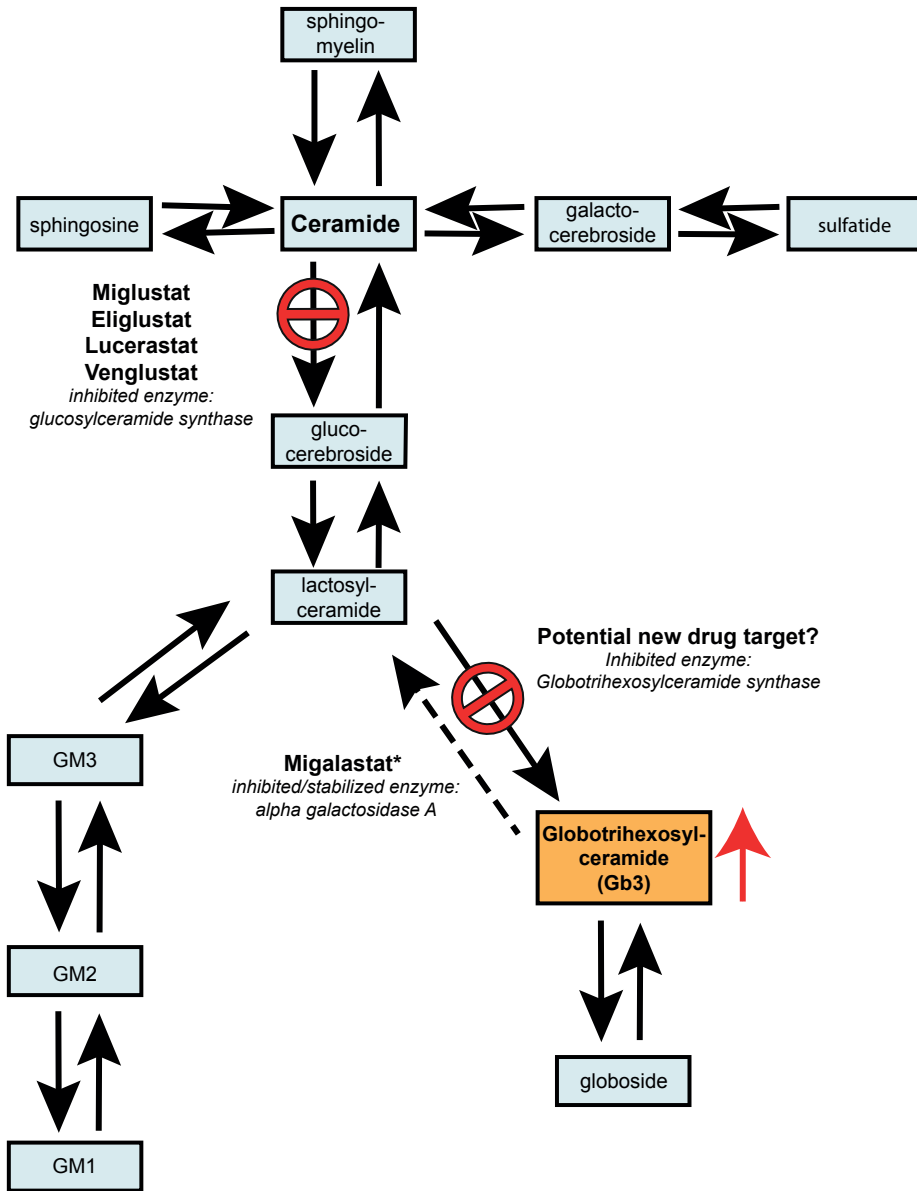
sphingomyelin

sphingosine

Ceramide

galactocerebroside

sulfatide

Miglustat
Eliglustat
Lucerastat
Venglustat
inhibited enzyme: glucosylceramide synthase

glucocerebroside

lactosylceramide

Potential new drug target?
Inhibited enzyme: Globotrihexosylceramide synthase

GM3

Migalastat*
inhibited/stabilized enzyme: alpha galactosidase A

Globotrihexosylceramide (Gb3)

GM2

globoside

GM1